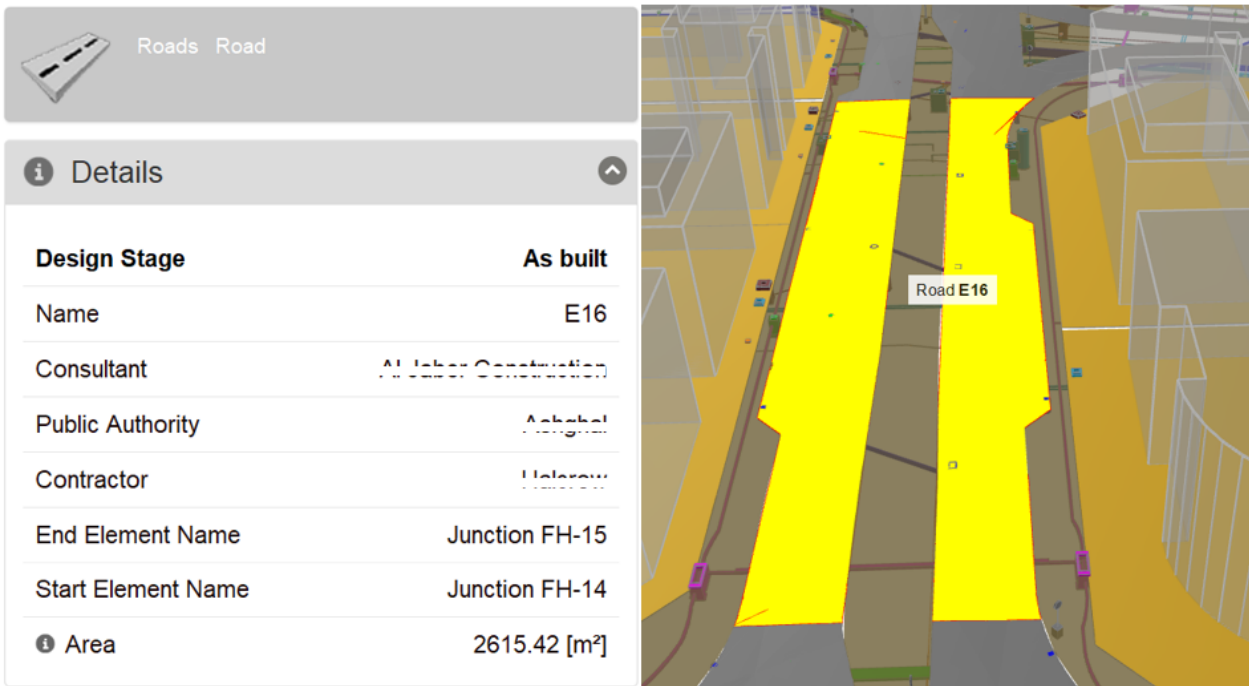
Roads Road

Details

| Design Stage | As built |
|---|---|
| Name | E16 |
| Consultant | Al Jaber Construction |
| Public Authority | Ashghal |
| Contractor | Halcrow |
| End Element Name | Junction FH-15 |
| Start Element Name | Junction FH-14 |
| Area | 2615.42 [m²] |

Road E16